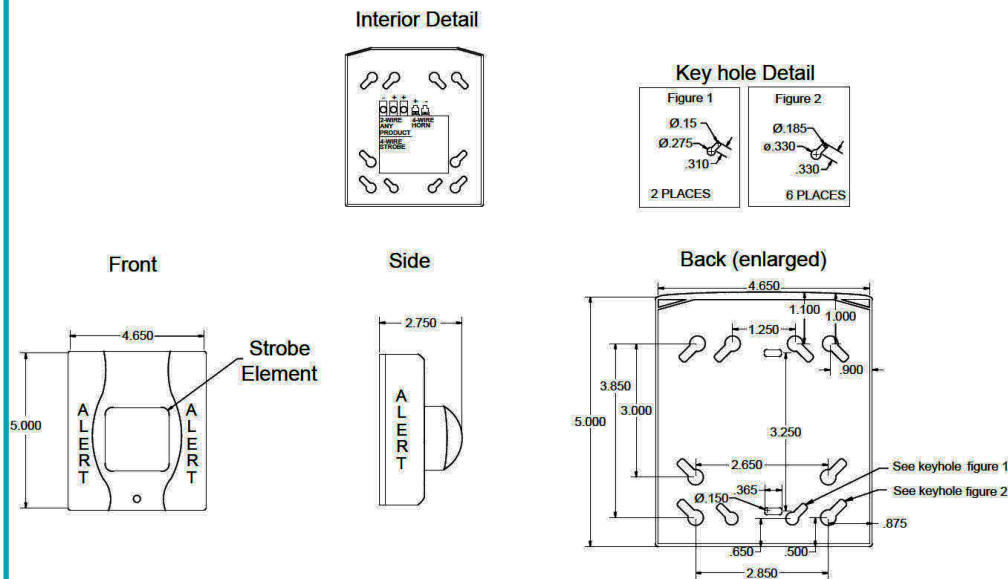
Interior Detail

- + + + -
2-WIRE ANY PRODUCT
4-WIRE HORN
4-WIRE STROBE

Key hole Detail

Figure 1
Ø.15
Ø.275
.310
2 PLACES

Figure 2
Ø.185
ø.330
.330
6 PLACES

Front

4.650
5.000
ALERT
ALERT
Strobe Element

Side

2.750
ALERT

Back (enlarged)

4.650
1.100
1.000
1.250
.900
3.850
3.000
5.000
3.250
2.650
Ø.150
.365
See keyhole figure 1
See keyhole figure 2
.875
.650
.500
2.850